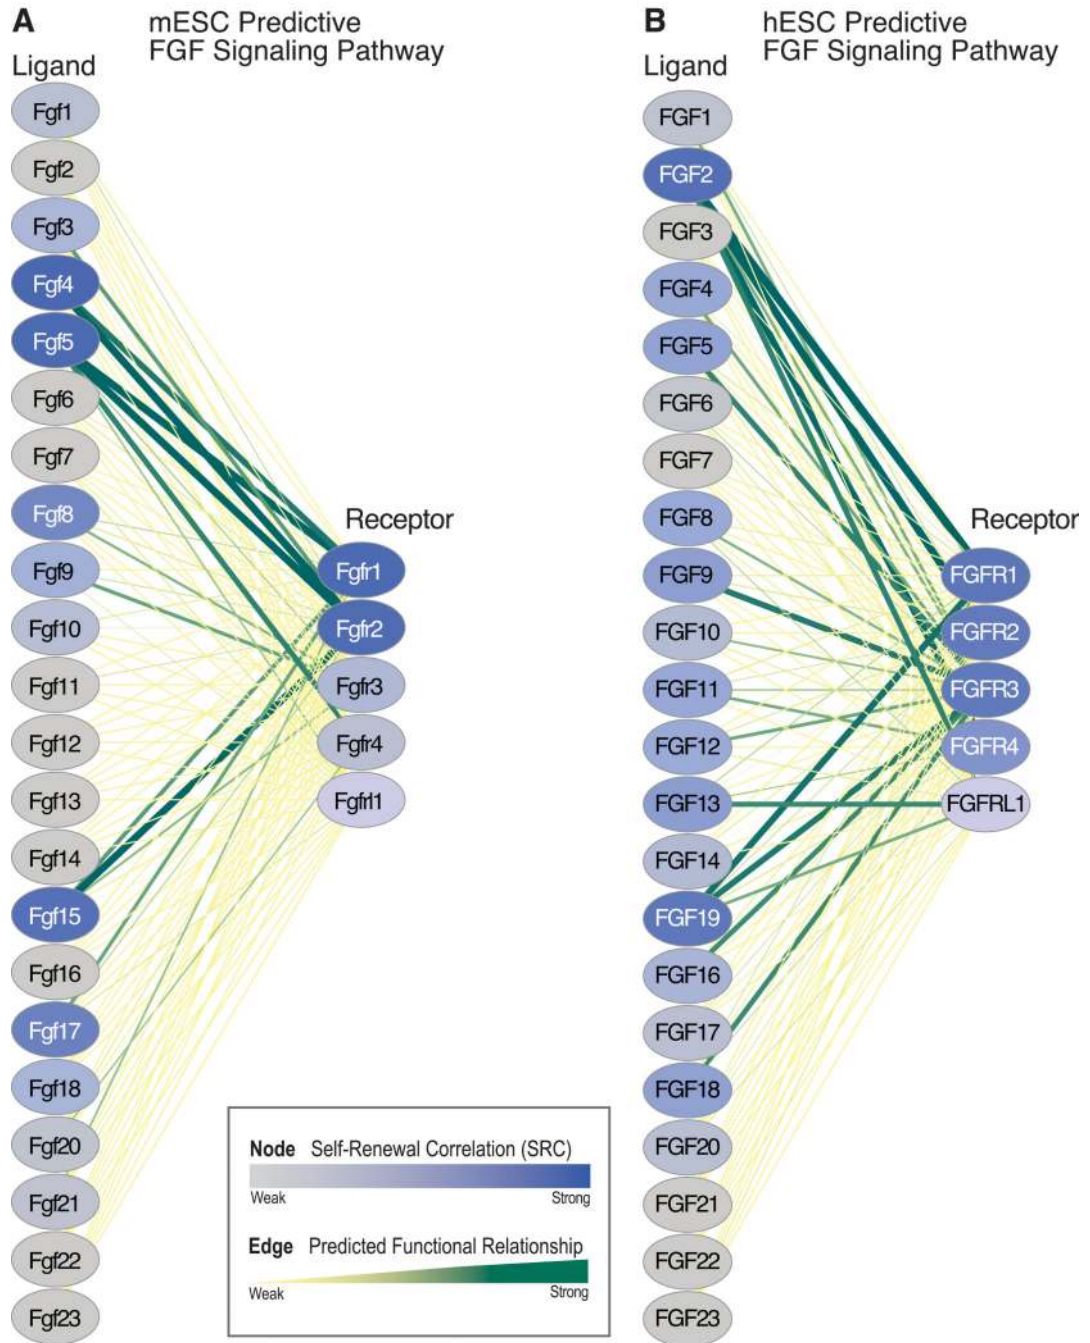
A
mESC Predictive
FGF Signaling Pathway

Ligand

Fgf1
Fgf2
Fgf3
Fgf4
Fgf5
Fgf6
Fgf7
Fgf8
Fgf9
Fgf10
Fgf11
Fgf12
Fgf13
Fgf14
Fgf15
Fgf16
Fgf17
Fgf18
Fgf20
Fgf21
Fgf22
Fgf23

Receptor

Fgfr1
Fgfr2
Fgfr3
Fgfr4
Fgfrl1

B
hESC Predictive
FGF Signaling Pathway

Ligand

FGF1
FGF2
FGF3
FGF4
FGF5
FGF6
FGF7
FGF8
FGF9
FGF10
FGF11
FGF12
FGF13
FGF14
FGF19
FGF16
FGF17
FGF18
FGF20
FGF21
FGF22
FGF23

Receptor

FGFR1
FGFR2
FGFR3
FGFR4
FGFRL1

Node Self-Renewal Correlation (SRC)
Weak Strong

Edge Predicted Functional Relationship
Weak Strong